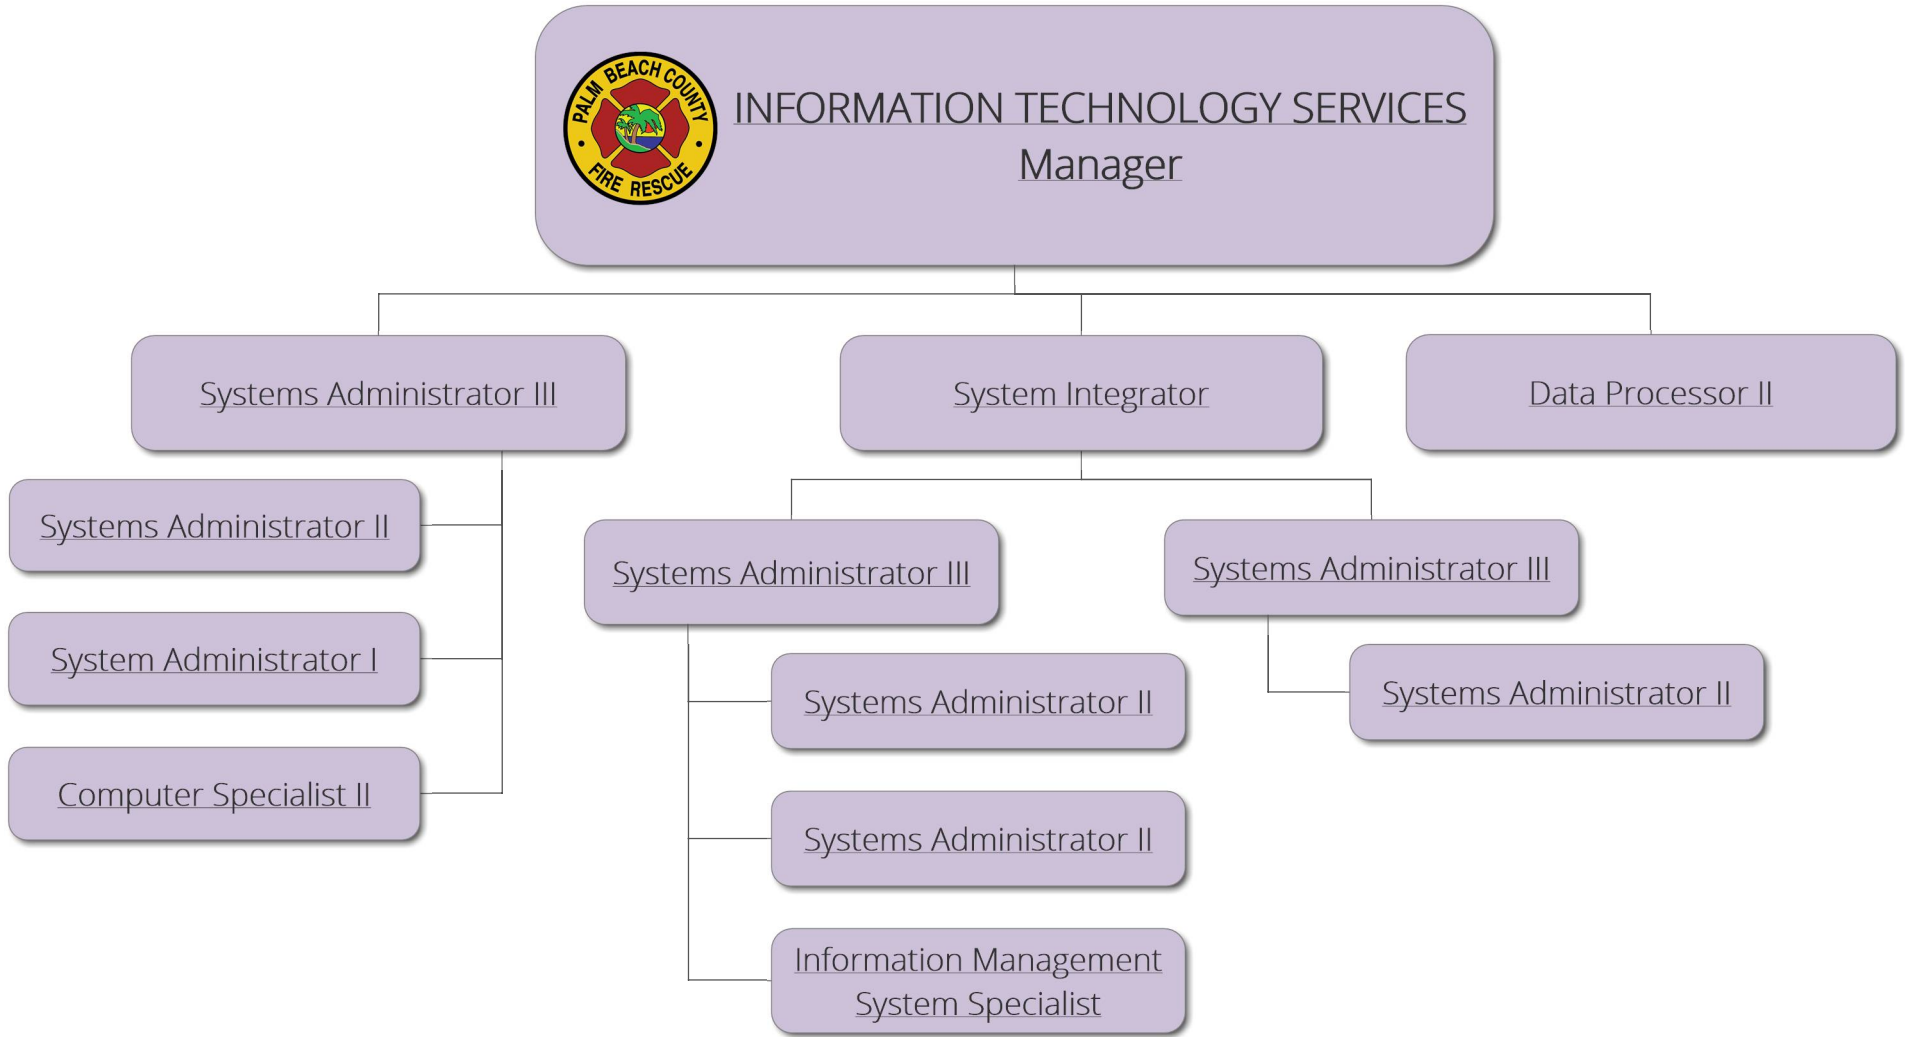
PALM BEACH COUNTY FIRE RESCUE

INFORMATION TECHNOLOGY SERVICES
Manager

Systems Administrator III

System Integrator

Data Processor II

Systems Administrator II

System Administrator I

Computer Specialist II

Systems Administrator III

Systems Administrator III

Systems Administrator II

Systems Administrator II

Systems Administrator II

Information Management System Specialist